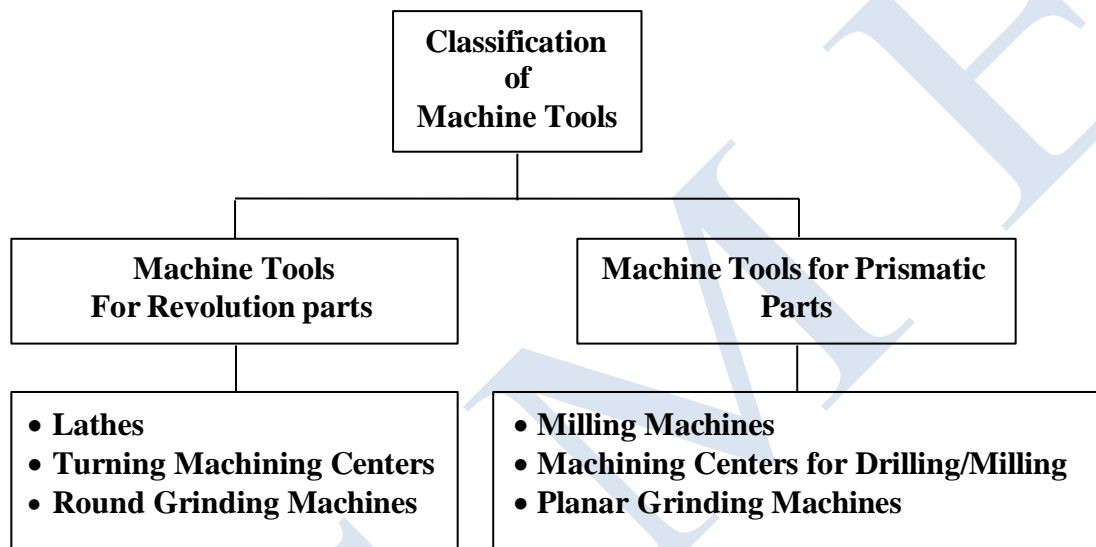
Classification of Machine Tools

Machine Tools For Revolution parts

Machine Tools for Prismatic Parts

• Lathes
• Turning Machining Centers
• Round Grinding Machines

• Milling Machines
• Machining Centers for Drilling/Milling
• Planar Grinding Machines